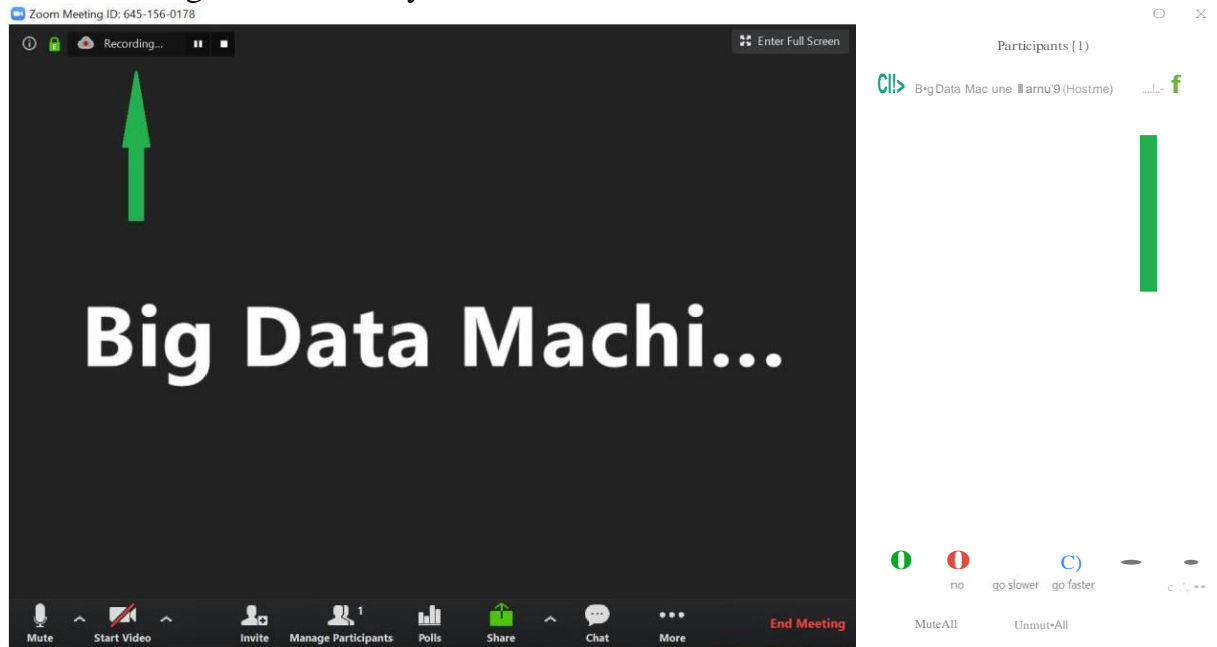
Zoom Meeting ID: 645-156-0178

Recording...

Enter Full Screen

Big Data Machi...

Mute
Start Video
Invite
Manage Participants 1
Polls
Share
Chat
More
End Meeting

Participants (1)

B•g Data Mac une ‖arnu'9 (Host.me)

no
go slower
go faster

MuteAll
Unmut•All